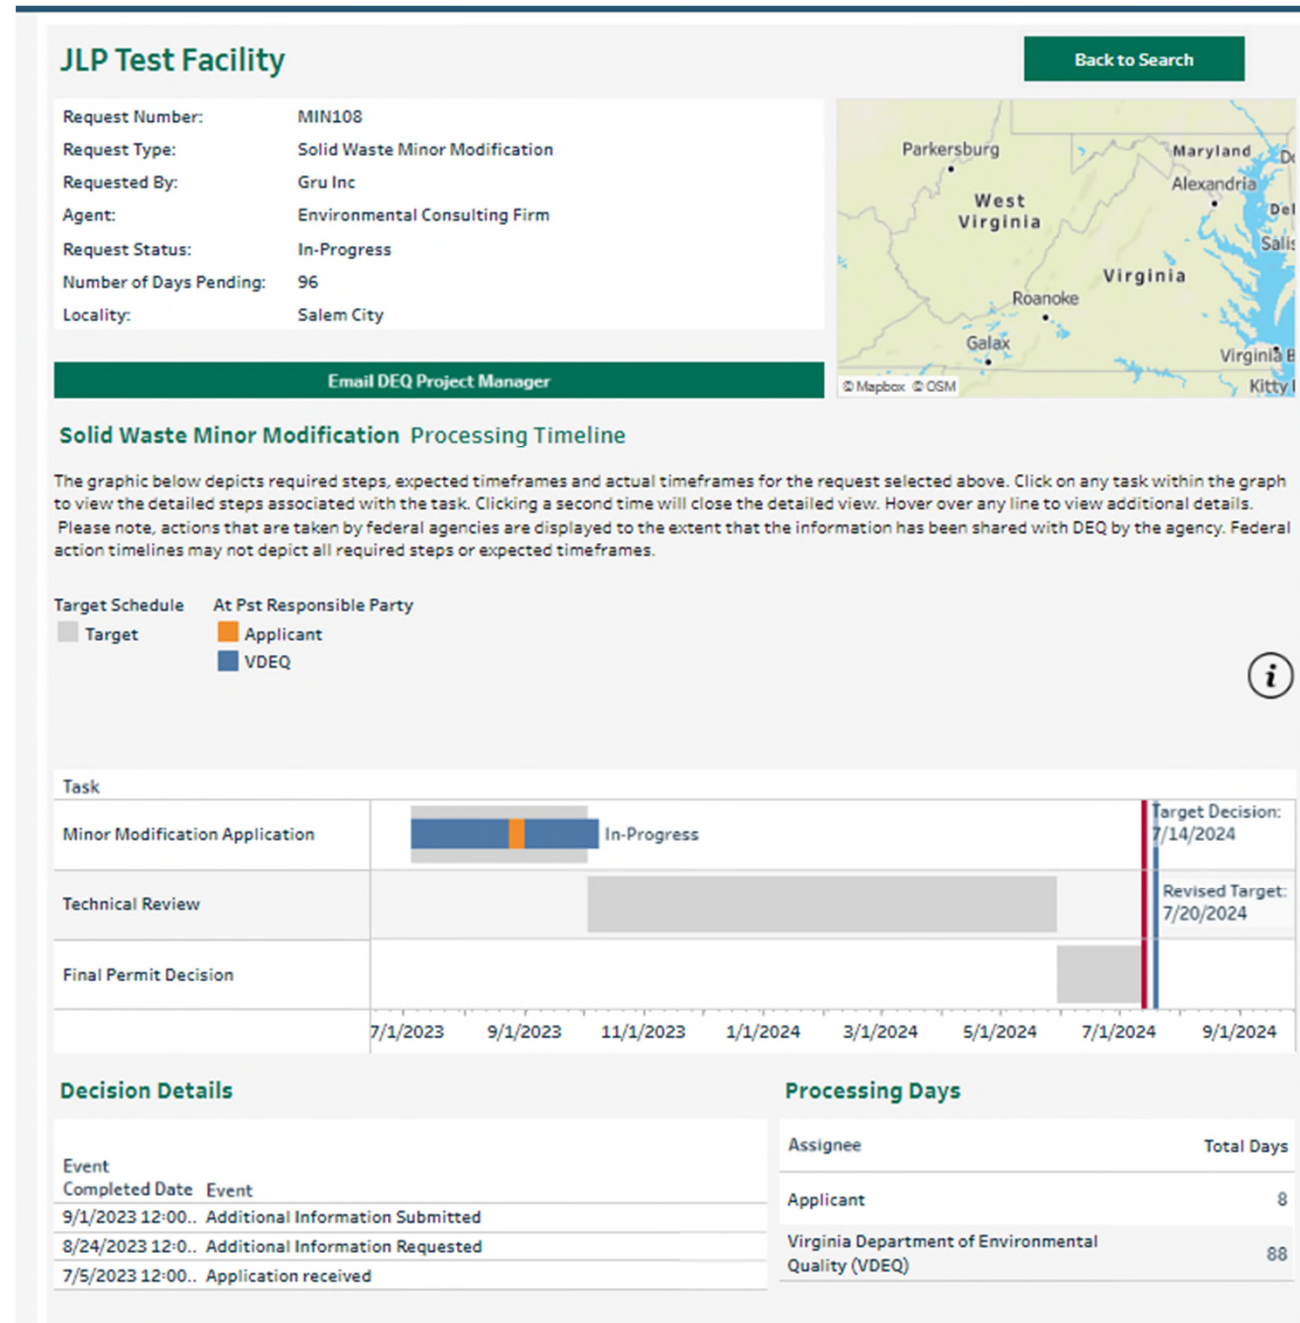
JLP Test Facility

Back to Search

| | |
|---|---|
| Request Number: | MIN108 |
| Request Type: | Solid Waste Minor Modification |
| Requested By: | Gru Inc |
| Agent: | Environmental Consulting Firm |
| Request Status: | In-Progress |
| Number of Days Pending: | 96 |
| Locality: | Salem City |

Parkersburg
Maryland
Alexandria
West Virginia
Virginia
Roanoke
Galax
Virginia B
Kitty
© Mapbox © OSM

Email DEQ Project Manager

Solid Waste Minor Modification Processing Timeline

The graphic below depicts required steps, expected timeframes and actual timeframes for the request selected above. Click on any task within the graph to view the detailed steps associated with the task. Clicking a second time will close the detailed view. Hover over any line to view additional details. Please note, actions that are taken by federal agencies are displayed to the extent that the information has been shared with DEQ by the agency. Federal action timelines may not depict all required steps or expected timeframes.

Target Schedule
Target

At Pst Responsible Party
Applicant
VDEQ

Task
Minor Modification Application
In-Progress
Target Decision: 7/14/2024
Technical Review
Revised Target: 7/20/2024
Final Permit Decision

7/1/2023 9/1/2023 11/1/2023 1/1/2024 3/1/2024 5/1/2024 7/1/2024 9/1/2024

Decision Details

| Event Completed Date | Event |
|---|---|
| 9/1/2023 12:00.. | Additional Information Submitted |
| 8/24/2023 12:0.. | Additional Information Requested |
| 7/5/2023 12:00.. | Application received |

Processing Days

| Assignee | Total Days |
|---|---|
| Applicant | 8 |
| Virginia Department of Environmental Quality (VDEQ) | 88 |